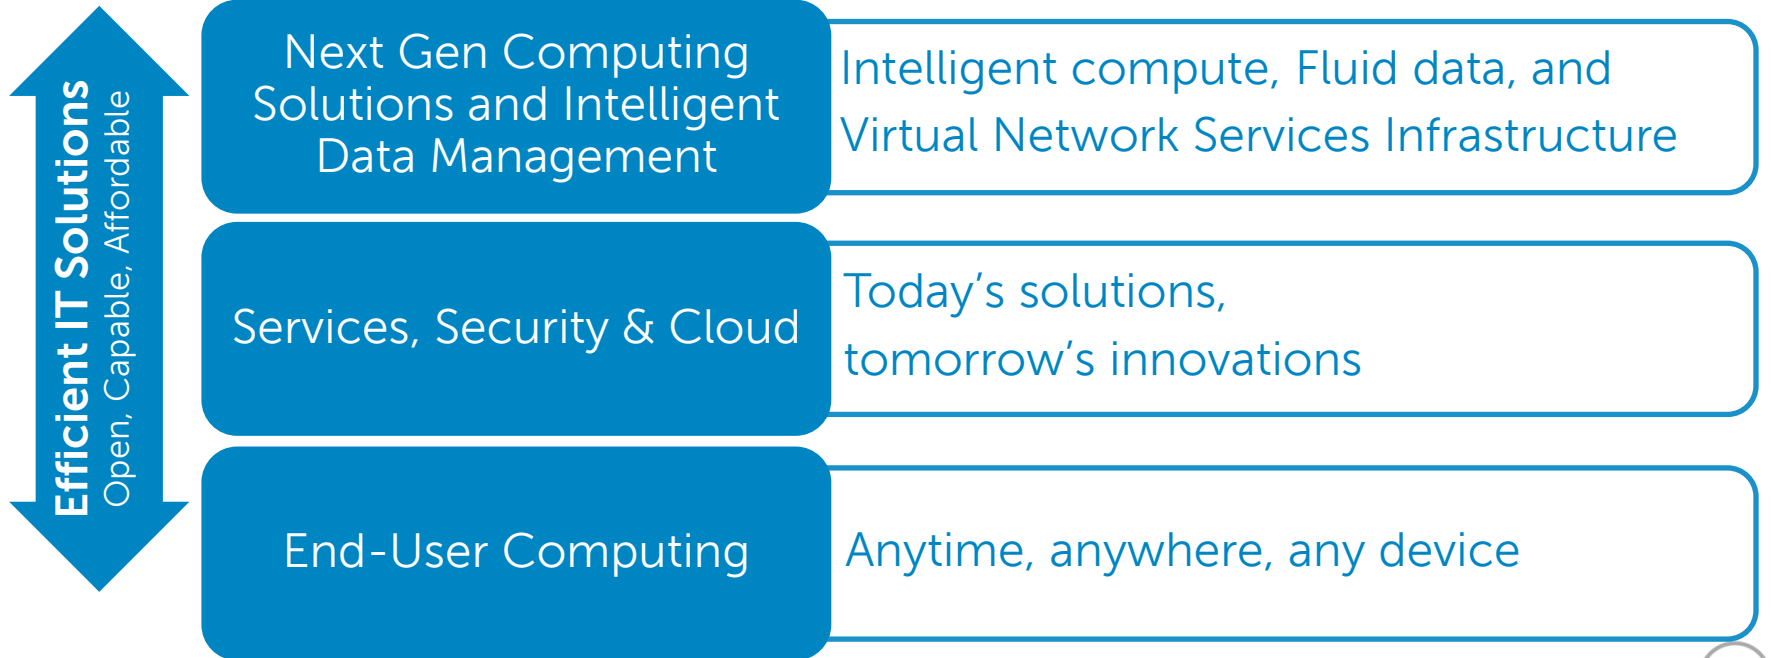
Efficient IT Solutions
Open, Capable, Affordable

Next Gen Computing Solutions and Intelligent Data Management

Intelligent compute, Fluid data, and Virtual Network Services Infrastructure

Services, Security & Cloud

Today’s solutions, tomorrow’s innovations

End-User Computing

Anytime, anywhere, any device